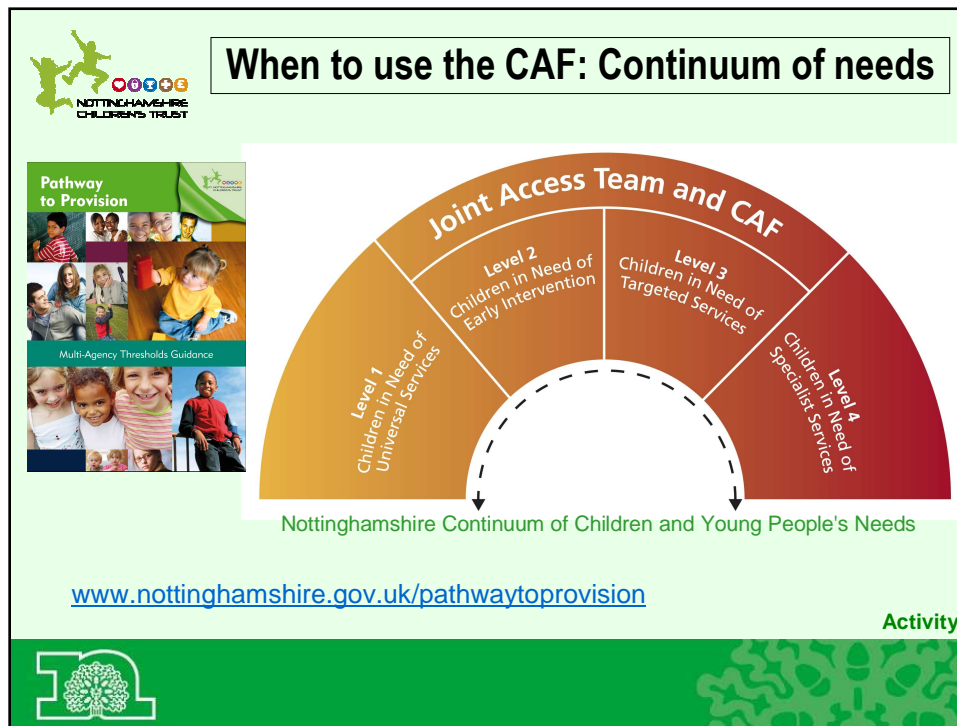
NOTTINGHAMSHIRE CHILDREN'S TRUST

When to use the CAF: Continuum of needs

Pathway to Provision

Multi-Agency Thresholds Guidance

Joint Access Team and CAF

Level 1 Children in Need of Universal Services

Level 2 Children in Need of Early Intervention

Level 3 Children in Need of Targeted Services

Level 4 Children in Need of Specialist Services

Nottinghamshire Continuum of Children and Young People's Needs

www.nottinghamshire.gov.uk/pathwaytoprovision

Activity